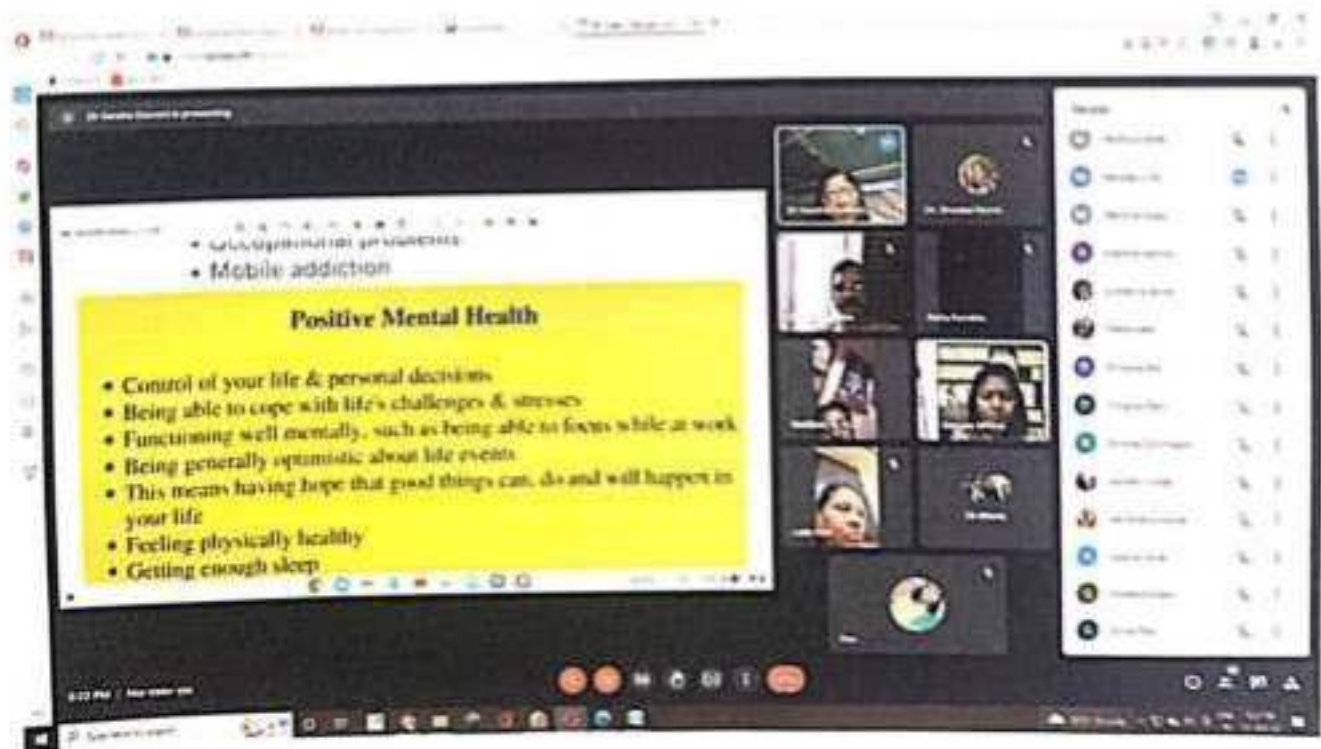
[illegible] is presenting

• Occupational problems
• Mobile addiction

Positive Mental Health

• Control of your life & personal decisions
• Being able to cope with life's challenges & stresses
• Functioning well mentally, such as being able to focus while at work
• Being generally optimistic about life events
• This means having hope that good things can, do and will happen in your life
• Feeling physically healthy
• Getting enough sleep

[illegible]